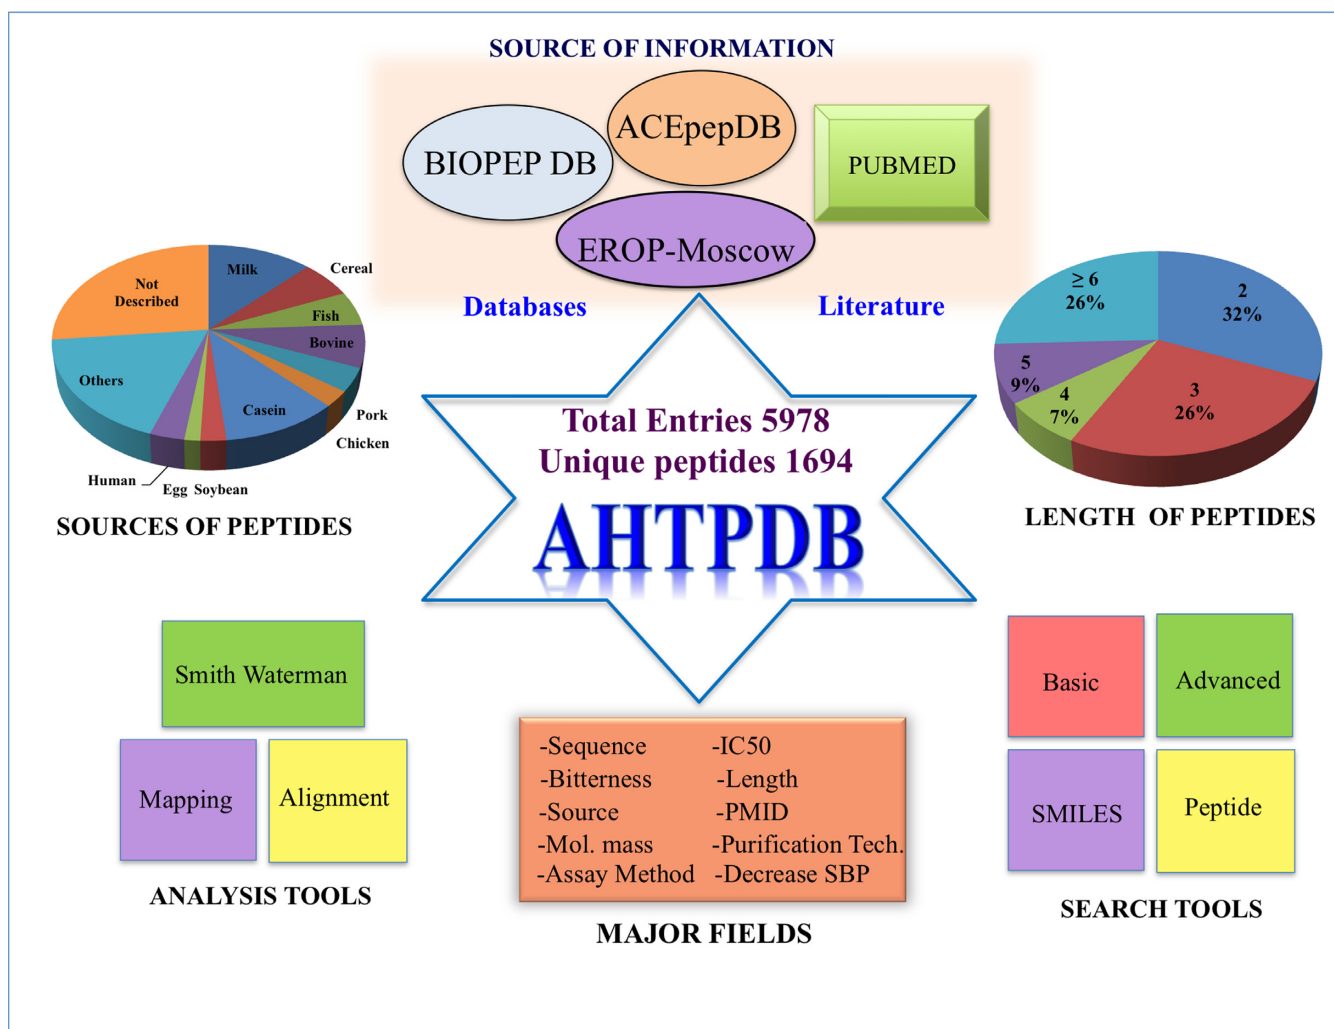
SOURCE OF INFORMATION

BIOPEP DB

ACEpepDB

PUBMED

EROP-Moscow

Databases

Literature

Not Described

Milk

Cereal

Fish

Bovine

Others

Casein

Pork

Chicken

Human

Egg

Soybean

SOURCES OF PEPTIDES

Total Entries 5978
Unique peptides 1694

AHTPDB

$\geq 6$
26%

2
32%

5
9%

4
7%

3
26%

LENGTH OF PEPTIDES

Smith Waterman

Mapping

Alignment

ANALYSIS TOOLS

-Sequence
-Bitterness
-Source
-Mol. mass
-Assay Method

-IC50
-Length
-PMID
-Purification Tech.
-Decrease SBP

MAJOR FIELDS

Basic

Advanced

SMILES

Peptide

SEARCH TOOLS